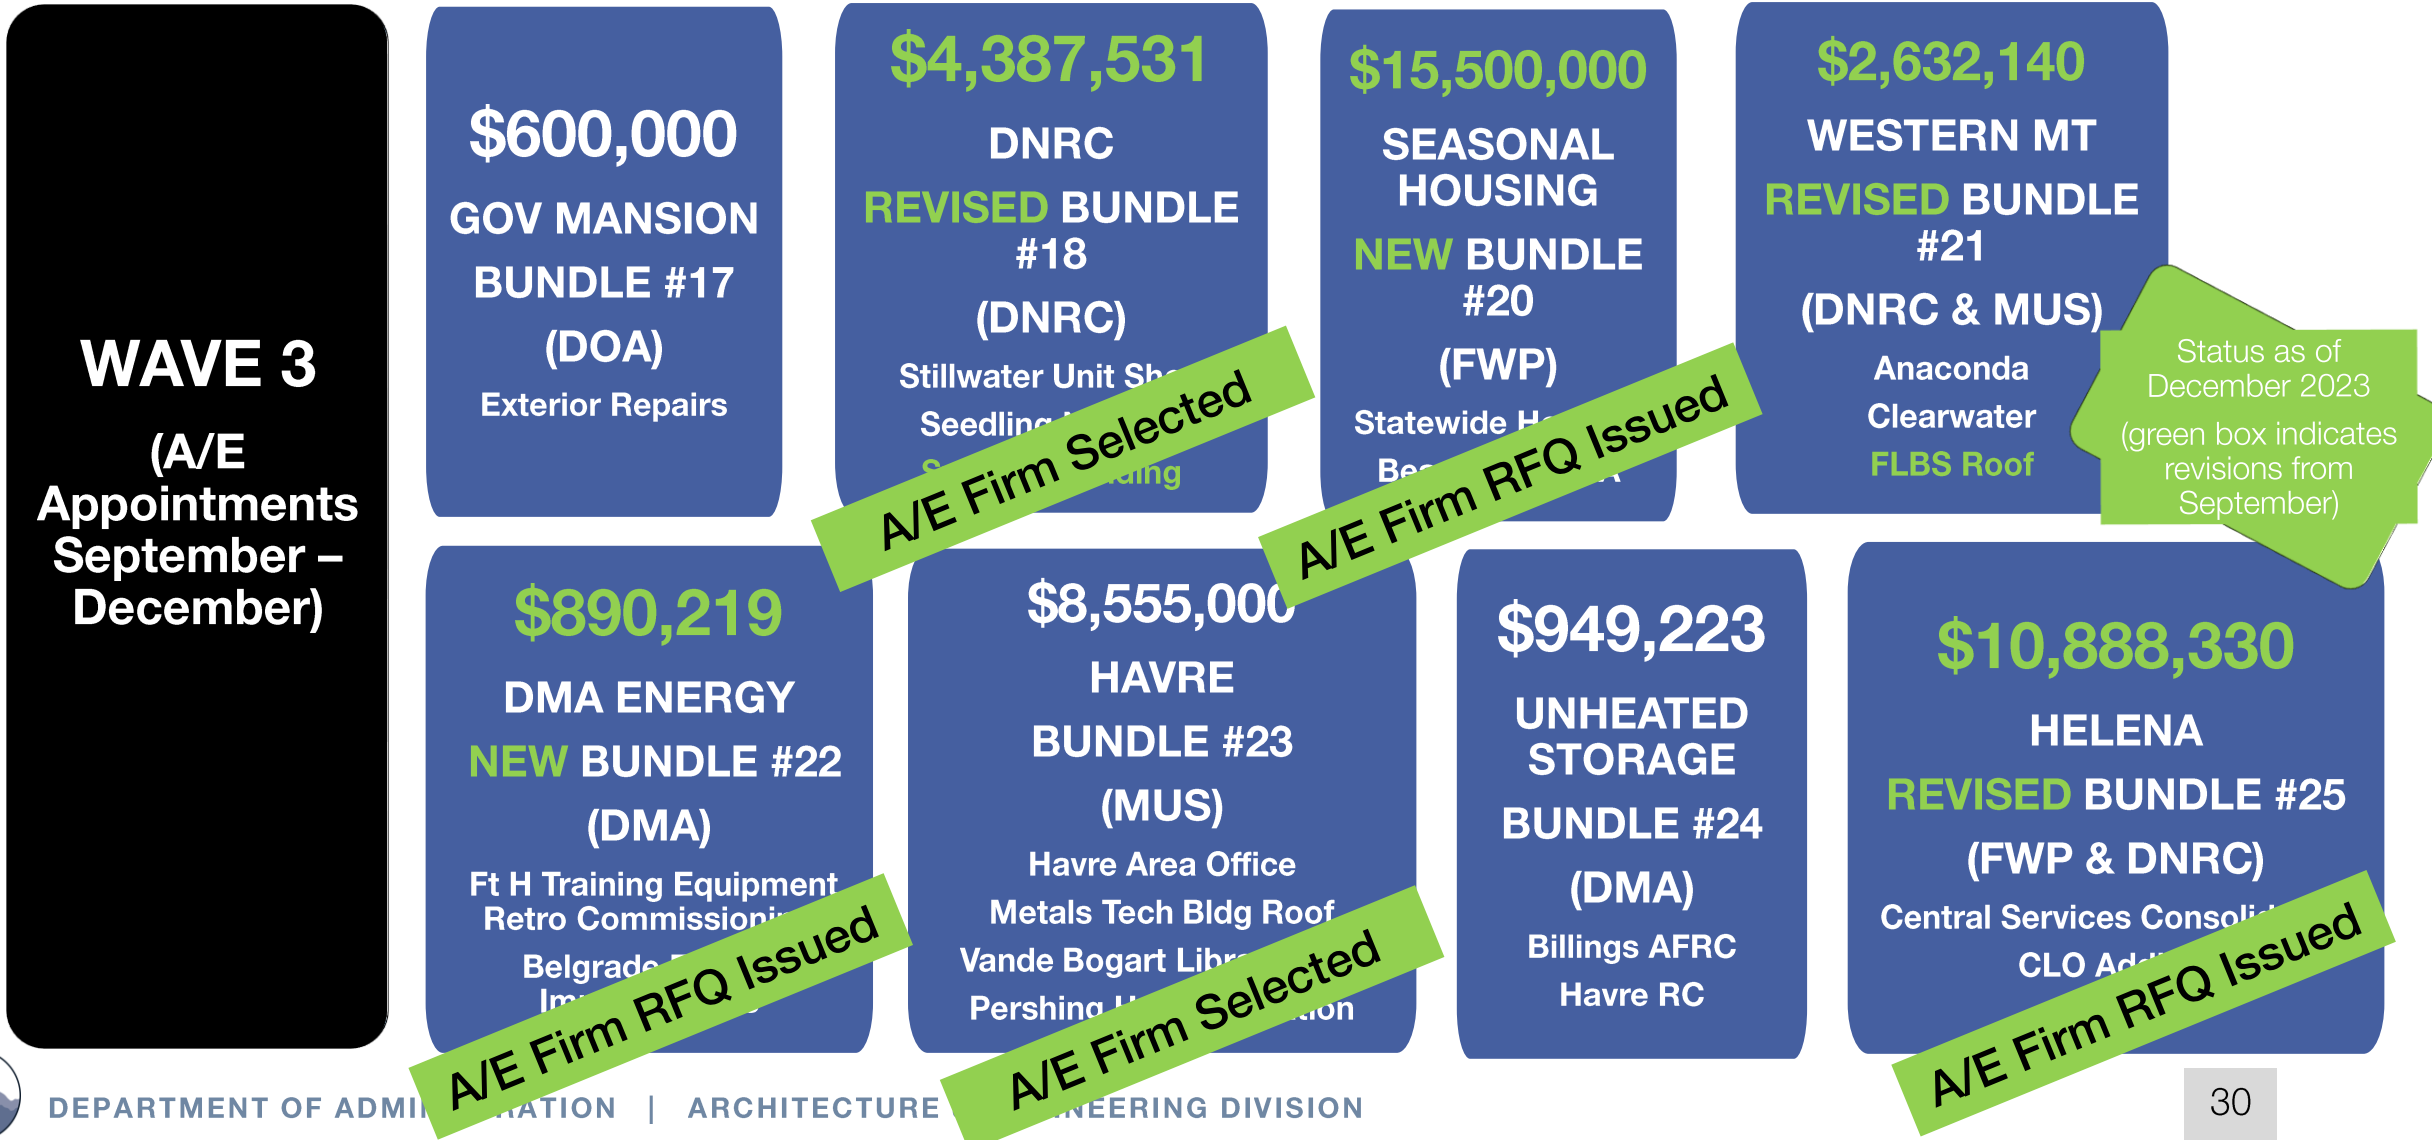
WAVE 3

(A/E Appointments September – December)

$600,000

GOV MANSION

BUNDLE #17

(DOA)

Exterior Repairs

$4,387,531

DNRC

REVISED BUNDLE #18

(DNRC)

Stillwater Unit Sh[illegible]

Seedling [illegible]

S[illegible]ding

A/E Firm Selected

$15,500,000

SEASONAL HOUSING

NEW BUNDLE #20

(FWP)

Statewide H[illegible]

Be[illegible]A

A/E Firm RFQ Issued

$2,632,140

WESTERN MT

REVISED BUNDLE #21

(DNRC & MUS)

Anaconda

Clearwater

FLBS Roof

Status as of December 2023 (green box indicates revisions from September)

$890,219

DMA ENERGY

NEW BUNDLE #22

(DMA)

Ft H Training Equipment Retro Commissioni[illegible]

Belgrade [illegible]

Im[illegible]

A/E Firm RFQ Issued

$8,555,000

HAVRE

BUNDLE #23

(MUS)

Havre Area Office

Metals Tech Bldg Roof

Vande Bogart Libr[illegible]

Pershing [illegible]tion

A/E Firm Selected

$949,223

UNHEATED STORAGE

BUNDLE #24

(DMA)

Billings AFRC

Havre RC

$10,888,330

HELENA

REVISED BUNDLE #25

(FWP & DNRC)

Central Services Consol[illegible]

CLO Ad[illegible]

A/E Firm RFQ Issued

DEPARTMENT OF ADMI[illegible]ATION | ARCHITECTURE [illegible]NEERING DIVISION

30